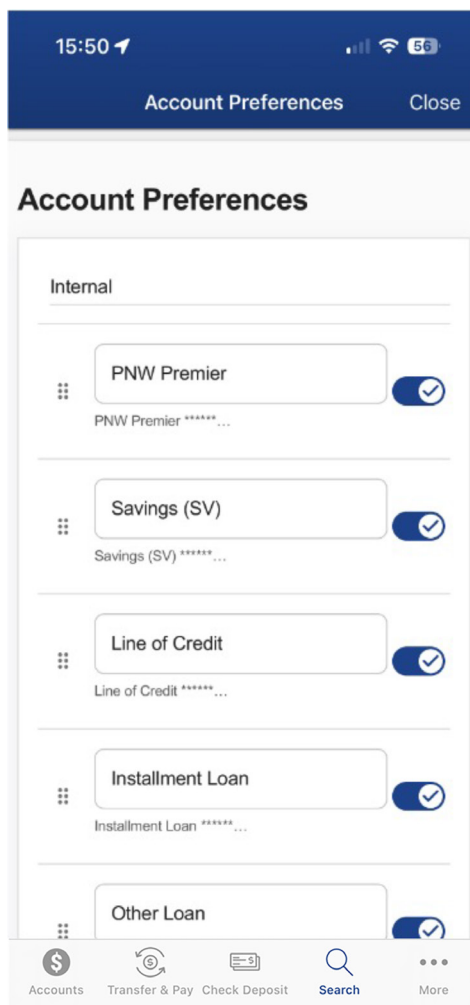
15:50

56

Account Preferences

Close

Account Preferences

Internal

PNW Premier

PNW Premier ******...

Savings (SV)

Savings (SV) ******...

Line of Credit

Line of Credit ******...

Installment Loan

Installment Loan ******...

Other Loan

Accounts

Transfer & Pay

Check Deposit

Search

More